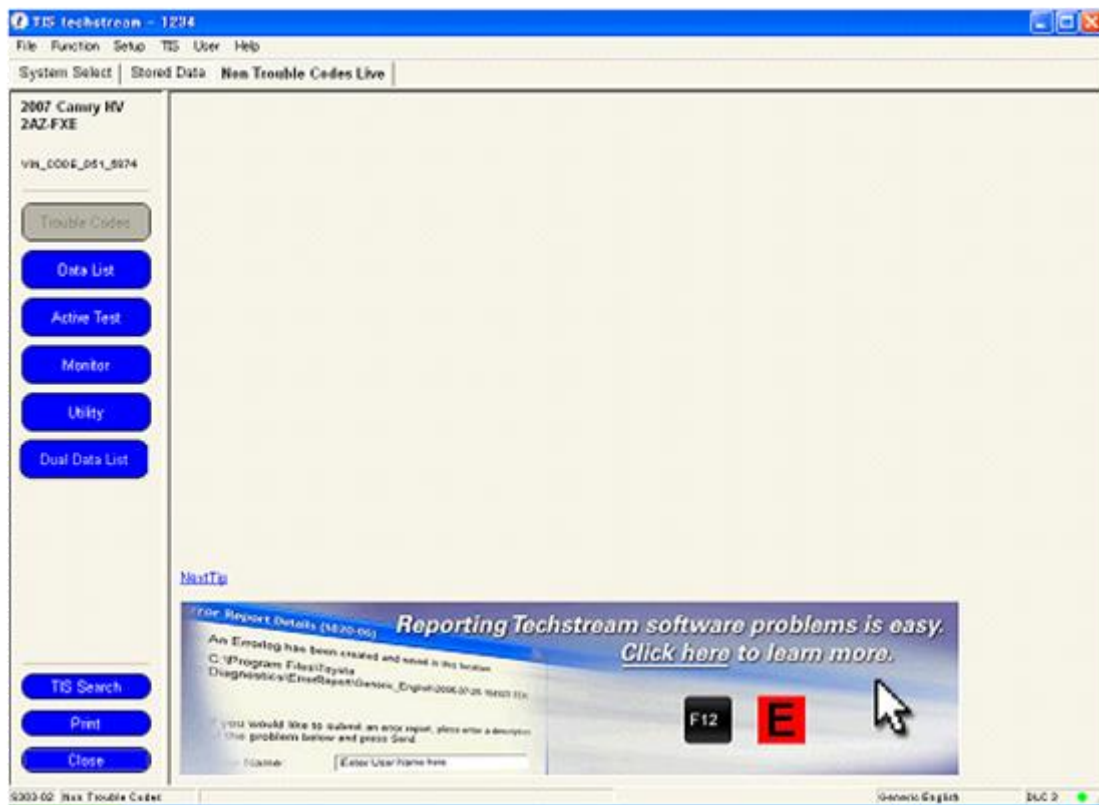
TIS techstream - 1234

File Function Setup TIS User Help

System Select | Stored Data | Non Trouble Codes Live

2007 Camry HV
2AZ-FXE

VIN_CODE_051_5974

Trouble Codes

Data List

Active Test

Monitor

Utility

Dual Data List

TIS Search

Print

Close

NextTip

Error Report Details (S420-06)

An Errorlog has been created and saved in this location

C:\Program Files\Toyota Diagnostics\ErrorReport\Generic_English\2006-07-25 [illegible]

If you would like to submit an error report, please enter a description of the problem below and press Send.

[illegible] Name: Enter User Name here

Reporting Techstream software problems is easy.
Click here to learn more.

F12

E

S303-02 Non Trouble Codes

Generic English

DLC 3